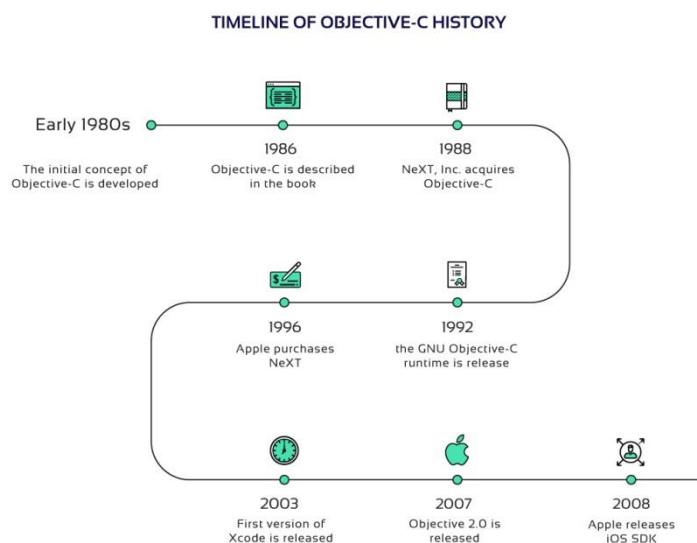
TIMELINE OF OBJECTIVE-C HISTORY

Early 1980s

The initial concept of Objective-C is developed

1986

Objective-C is described in the book

1988

NeXT, Inc. acquires Objective-C

1996

Apple purchases NeXT

1992

the GNU Objective-C runtime is release

2003

First version of Xcode is released

2007

Objective 2.0 is released

2008

Apple releases iOS SDK